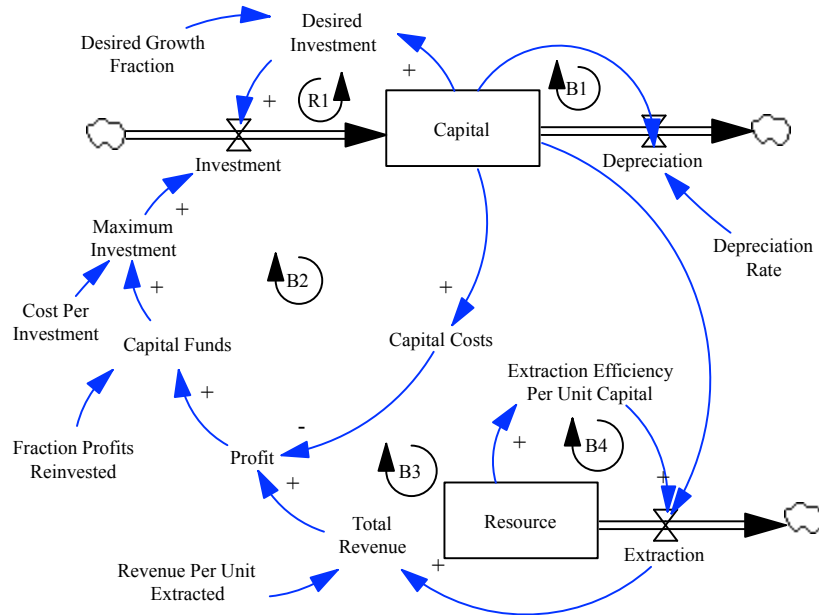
Desired Investment
Desired Growth Fraction
+
R1
+
B1
Investment
Capital
Depreciation
+
Maximum Investment
B2
Depreciation Rate
Cost Per Investment
+
Capital Funds
+
Capital Costs
Extraction Efficiency Per Unit Capital
Fraction Profits Reinvested
+
-
+
Profit
B3
B4
+
+
Total Revenue
Resource
Revenue Per Unit Extracted
+
Extraction